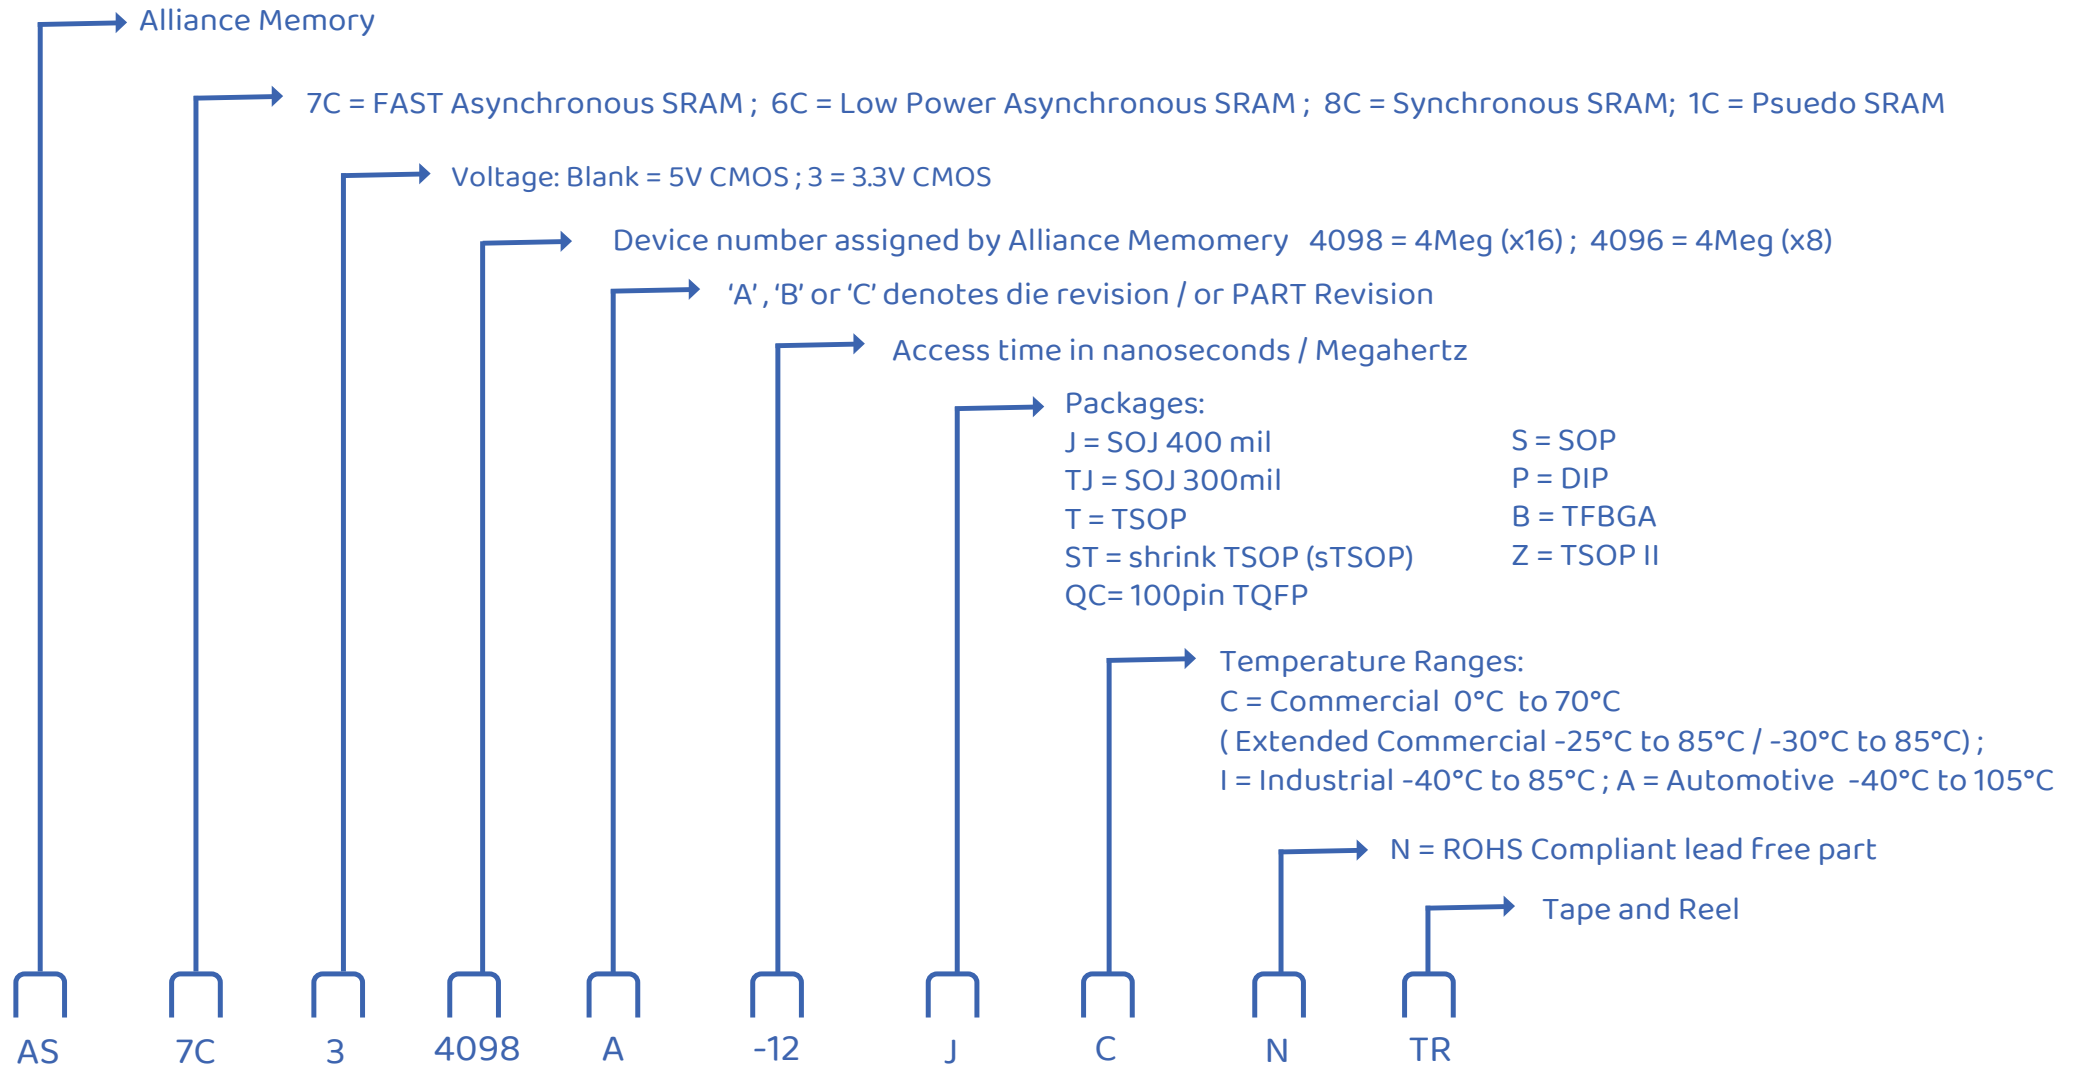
Alliance Memory

7C = FAST Asynchronous SRAM ; 6C = Low Power Asynchronous SRAM ; 8C = Synchronous SRAM; 1C = Psuedo SRAM

Voltage: Blank = 5V CMOS ; 3 = 3.3V CMOS

Device number assigned by Alliance Memomery 4098 = 4Meg (x16) ; 4096 = 4Meg (x8)

'A' , 'B' or 'C' denotes die revision / or PART Revision

Access time in nanoseconds / Megahertz

Packages:
J = SOJ 400 mil
TJ = SOJ 300mil
T = TSOP
ST = shrink TSOP (sTSOP)
QC= 100pin TQFP

S = SOP
P = DIP
B = TFBGA
Z = TSOP II

Temperature Ranges:
C = Commercial 0°C to 70°C
( Extended Commercial -25°C to 85°C / -30°C to 85°C) ;
I = Industrial -40°C to 85°C ; A = Automotive -40°C to 105°C

N = ROHS Compliant lead free part

Tape and Reel

AS 7C 3 4098 A -12 J C N TR